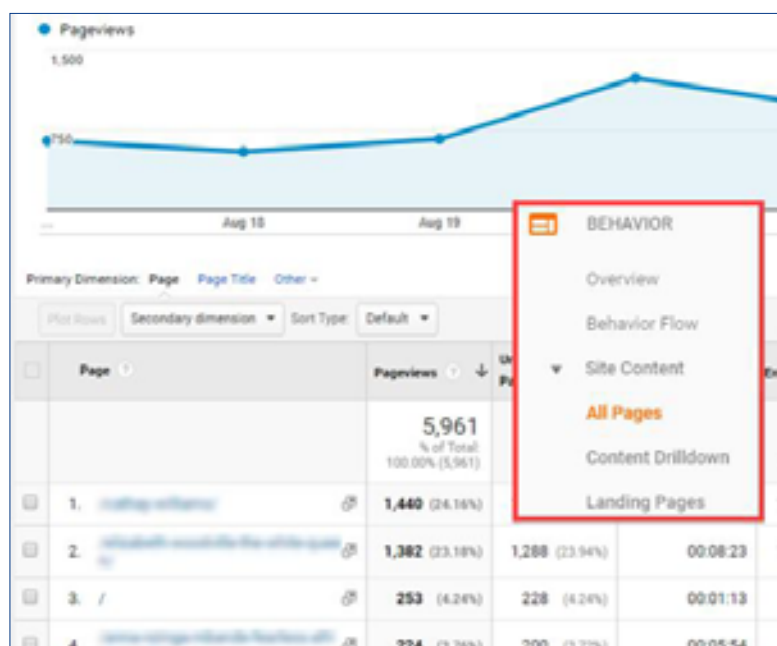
Pageviews

1,500

750

Aug 18

Aug 19

Primary Dimension: Page Page Title Other

Plot Rows Secondary dimension Sort Type: Default

BEHAVIOR

Overview

Behavior Flow

Site Content

All Pages

Content Drilldown

Landing Pages

| | Page | Pageviews | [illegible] | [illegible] |
|---|---|---|---|---|
| | | 5,961 % of Total: 100.00% (5,961) | | |
| | 1. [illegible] | 1,440 (24.16%) | | |
| | 2. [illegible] | 1,382 (23.18%) | 1,288 (23.94%) | 00:08:23 |
| | 3. / | 253 (4.24%) | 228 (4.24%) | 00:01:13 |
| | 4. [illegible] | 224 (3.76%) | 200 (3.72%) | 00:05:54 |